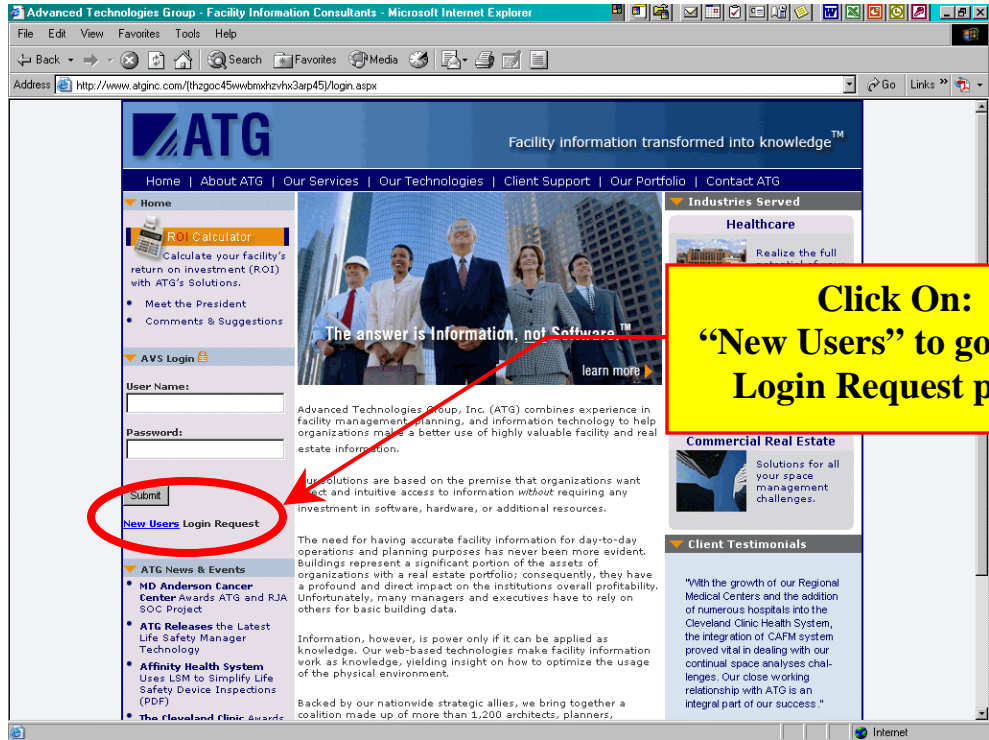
Advanced Technologies Group - Facility Information Consultants - Microsoft Internet Explorer

File Edit View Favorites Tools Help

Back Search Favorites Media

Address http://www.atginc.com/(thzgoc45wwbmxhzvhx3arp45)/login.aspx

Go Links »

ATG

Facility information transformed into knowledge™

Home | About ATG | Our Services | Our Technologies | Client Support | Our Portfolio | Contact ATG

Home

ROI Calculator

Calculate your facility's return on investment (ROI) with ATG's Solutions.

Meet the President

Comments & Suggestions

AVS Login

User Name:

Password:

Submit

New Users Login Request

ATG News & Events

MD Anderson Cancer Center Awards ATG and RJA SOC Project

ATG Releases the Latest Life Safety Manager Technology

Affinity Health System Uses LSM to Simplify Life Safety Device Inspections (PDF)

The Cleveland Clinic Awards

The answer is Information, not Software.™

learn more

Advanced Technologies Group, Inc. (ATG) combines experience in facility management, planning, and information technology to help organizations make a better use of highly valuable facility and real estate information.

Our solutions are based on the premise that organizations want direct and intuitive access to information without requiring any investment in software, hardware, or additional resources.

The need for having accurate facility information for day-to-day operations and planning purposes has never been more evident. Buildings represent a significant portion of the assets of organizations with a real estate portfolio; consequently, they have a profound and direct impact on the institutions overall profitability. Unfortunately, many managers and executives have to rely on others for basic building data.

Information, however, is power only if it can be applied as knowledge. Our web-based technologies make facility information work as knowledge, yielding insight on how to optimize the usage of the physical environment.

Backed by our nationwide strategic allies, we bring together a coalition made up of more than 1,200 architects, planners,

Industries Served

Healthcare

Realize the full

Click On:
"New Users" to go
Login Request p

Commercial Real Estate

Solutions for all your space management challenges.

Client Testimonials

"With the growth of our Regional Medical Centers and the addition of numerous hospitals into the Cleveland Clinic Health System, the integration of CAFM system proved vital in dealing with our continual space analyses challenges. Our close working relationship with ATG is an integral part of our success."

Internet